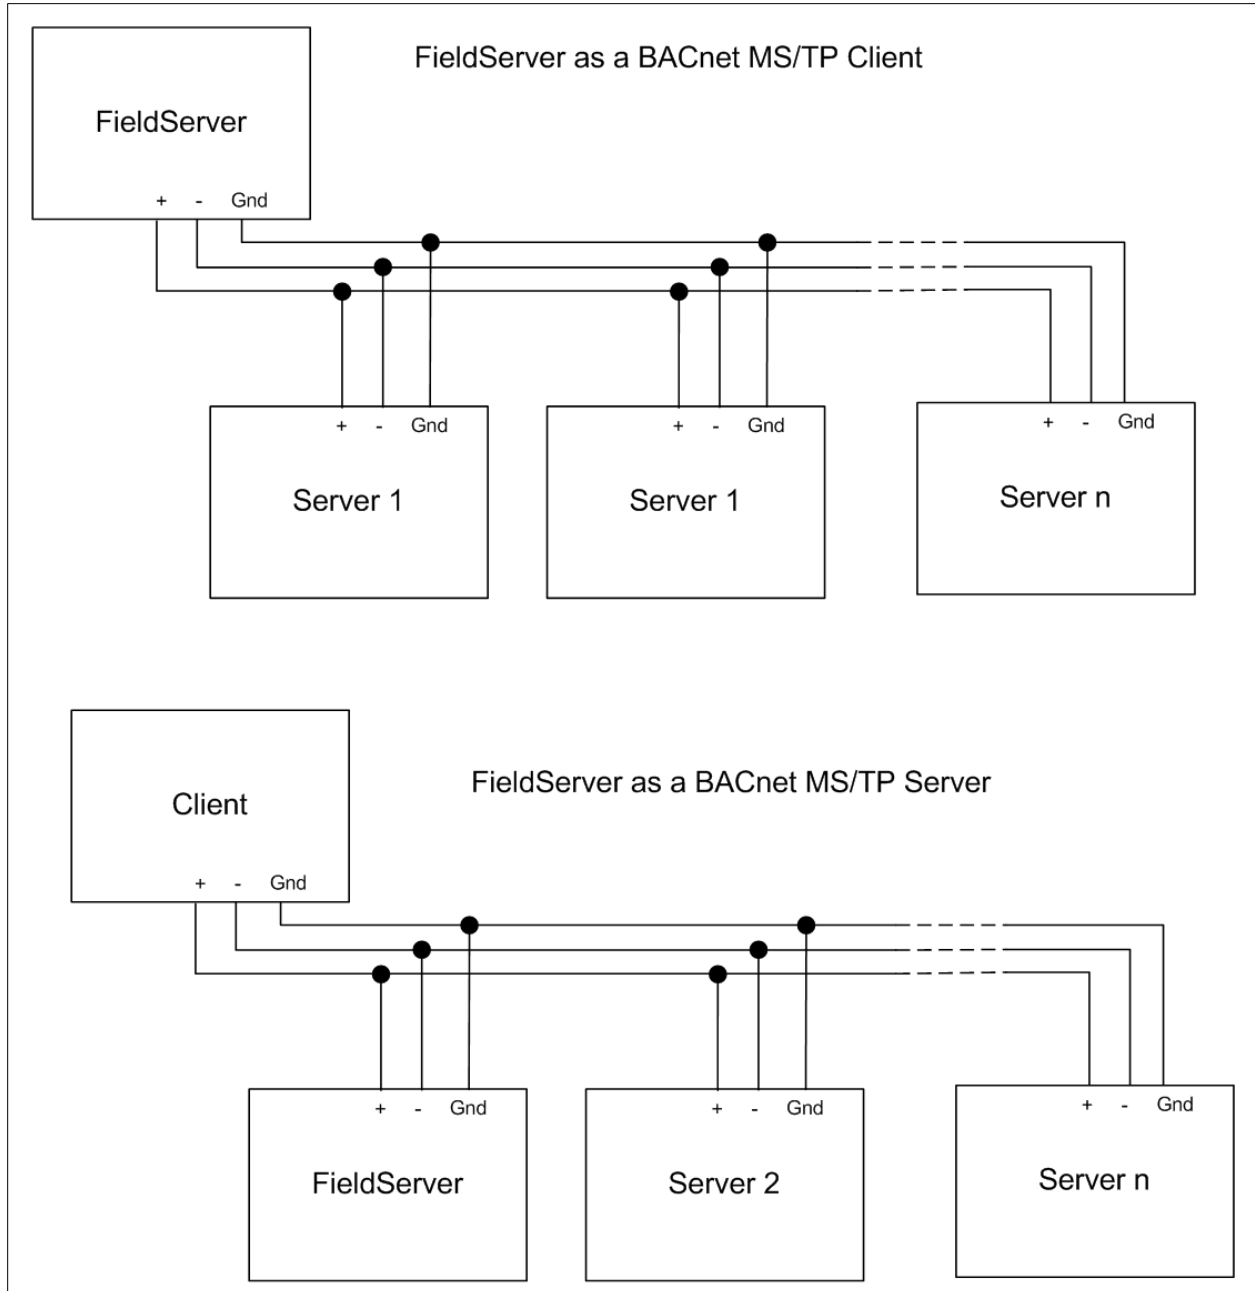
FieldServer as a BACnet MS/TP Client

FieldServer
+ - Gnd

+ - Gnd
Server 1

+ - Gnd
Server 1

+ - Gnd
Server n

Client
+ - Gnd

FieldServer as a BACnet MS/TP Server

+ - Gnd
FieldServer

+ - Gnd
Server 2

+ - Gnd
Server n